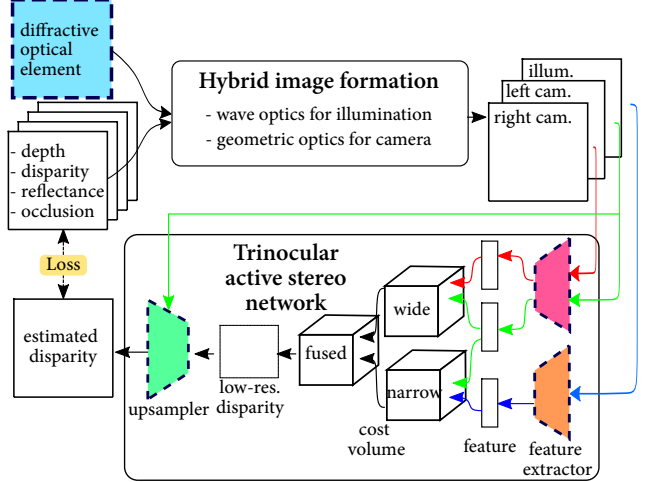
diffractive optical element

Hybrid image formation
- wave optics for illumination
- geometric optics for camera

illum.
left cam.
right cam.

- depth
- disparity
- reflectance
- occlusion

Loss

Trinocular active stereo network

wide
fused
narrow

estimated disparity

upsampler

low-res. disparity

cost volume

feature

feature extractor